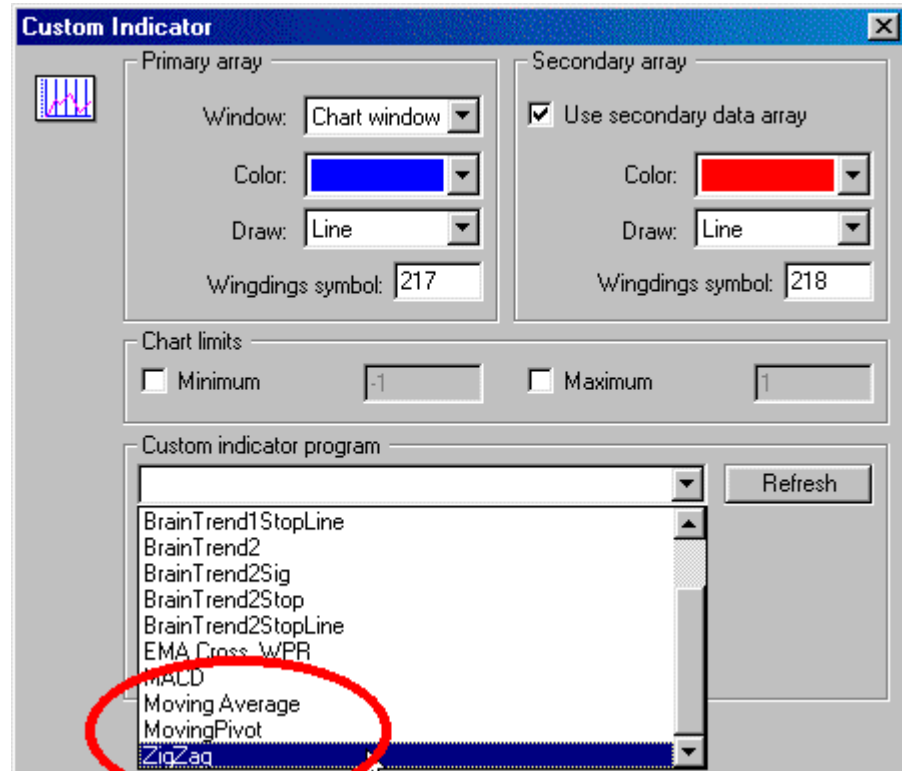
Custom Indicator

Primary array
Window: Chart window
Color:
Draw: Line
Wingdings symbol: 217

Secondary array
Use secondary data array
Color:
Draw: Line
Wingdings symbol: 218

Chart limits
Minimum -1
Maximum 1

Custom indicator program
Refresh
BrainTrend1StopLine
BrainTrend2
BrainTrend2Sig
BrainTrend2Stop
BrainTrend2StopLine
EMA Cross WPR
MACD
Moving Average
MovingPivot
ZigZag